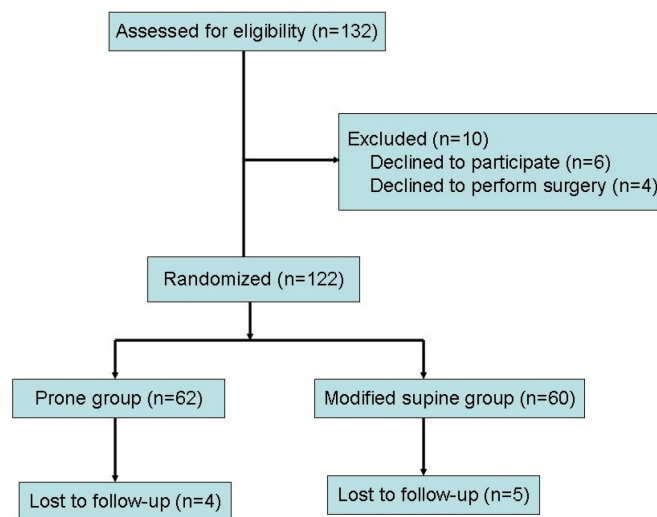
Assessed for eligibility (n=132)

Excluded (n=10)
Declined to participate (n=6)
Declined to perform surgery (n=4)

Randomized (n=122)

Prone group (n=62)

Modified supine group (n=60)

Lost to follow-up (n=4)

Lost to follow-up (n=5)